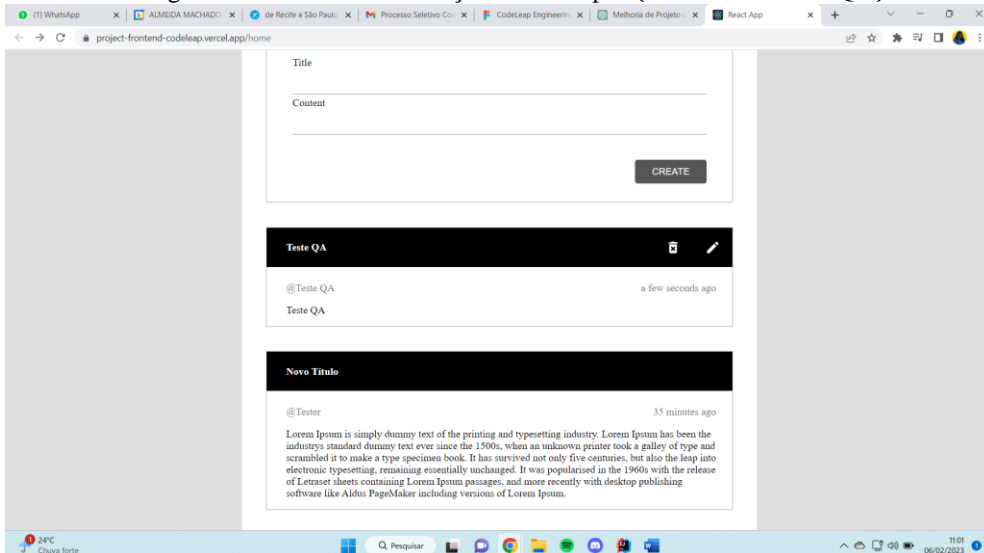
(1) WhatsApp
ALMEIDA MACHADO
de Recife a São Paulo
Processo Seletivo Co
CodeLeap Engineering
Melhoria de Projeto
React App

project-frontend-codeleap.vercel.app/home

Title

Content

CREATE

Teste QA

@Teste QA
a few seconds ago

Teste QA

Novo Titulo

@Tester
35 minutes ago

Lorem Ipsum is simply dummy text of the printing and typesetting industry. Lorem Ipsum has been the industrys standard dummy text ever since the 1500s, when an unknown printer took a galley of type and scrambled it to make a type specimen book. It has survived not only five centuries, but also the leap into electronic typesetting, remaining essentially unchanged. It was popularised in the 1960s with the release of Letraset sheets containing Lorem Ipsum passages, and more recently with desktop publishing software like Aldus PageMaker including versions of Lorem Ipsum.

24°C
Chuva forte
Pesquisar
11:01
06/02/2023